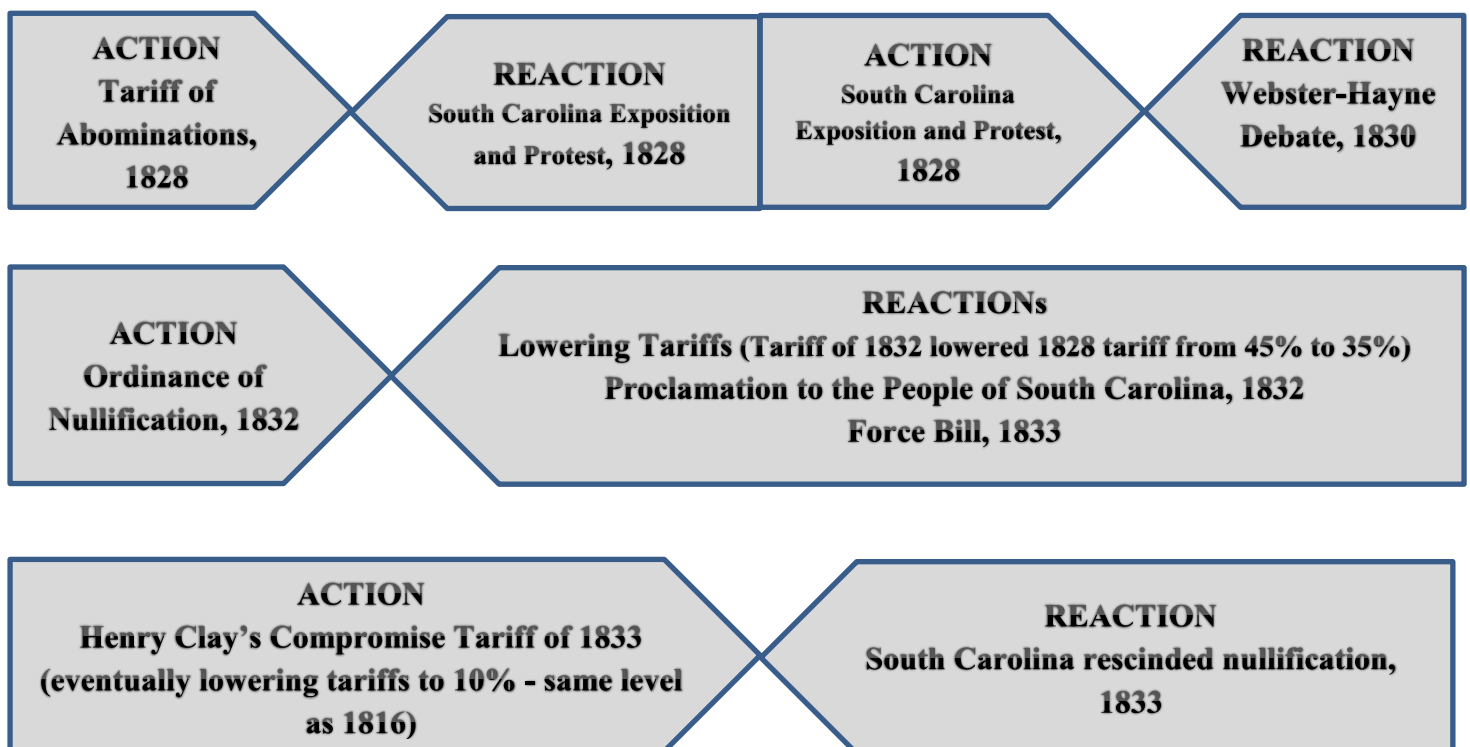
ACTION
Tariff of Abominations, 1828

REACTION
South Carolina Exposition and Protest, 1828

ACTION
South Carolina Exposition and Protest, 1828

REACTION
Webster-Hayne Debate, 1830

ACTION
Ordinance of Nullification, 1832

REACTIONs
Lowering Tariffs (Tariff of 1832 lowered 1828 tariff from 45% to 35%)
Proclamation to the People of South Carolina, 1832
Force Bill, 1833

ACTION
Henry Clay's Compromise Tariff of 1833 (eventually lowering tariffs to 10% - same level as 1816)

REACTION
South Carolina rescinded nullification, 1833